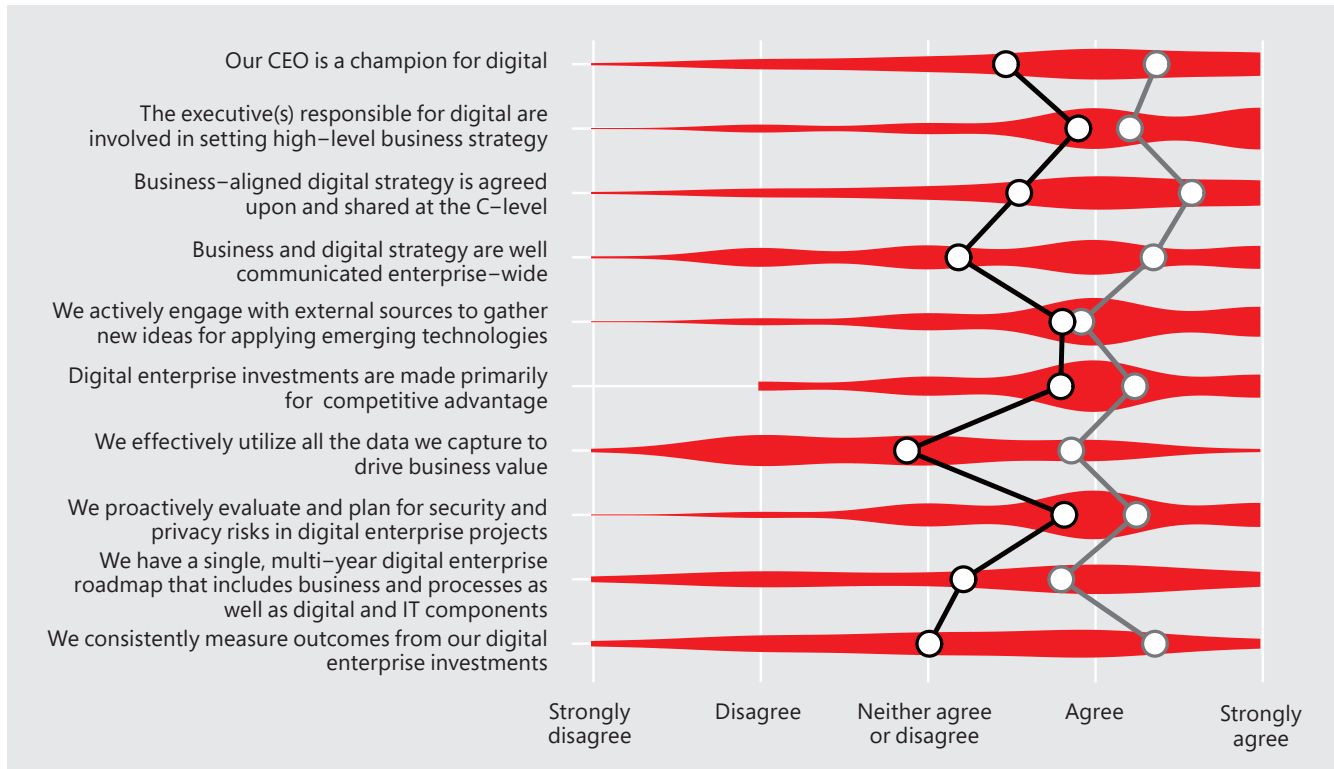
Our CEO is a champion for digital

The executive(s) responsible for digital are involved in setting high–level business strategy

Business–aligned digital strategy is agreed upon and shared at the C–level

Business and digital strategy are well communicated enterprise–wide

We actively engage with external sources to gather new ideas for applying emerging technologies

Digital enterprise investments are made primarily for competitive advantage

We effectively utilize all the data we capture to drive business value

We proactively evaluate and plan for security and privacy risks in digital enterprise projects

We have a single, multi–year digital enterprise roadmap that includes business and processes as well as digital and IT components

We consistently measure outcomes from our digital enterprise investments

Strongly disagree

Disagree

Neither agree or disagree

Agree

Strongly agree